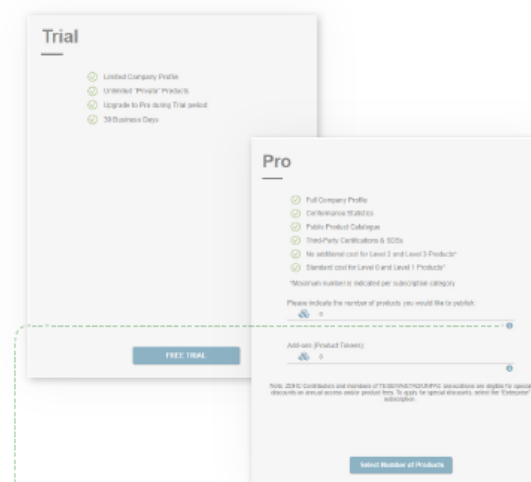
Trial

Limited Company Profile
Unlimited "Private" Products
Upgrade to Pro during Trial period
30 Business Days

FREE TRIAL

Pro

Full Company Profile
Conformance Statistics
Public Product Catalogue
Third-Party Certifications & SDSs
No additional cost for Level 2 and Level 3 Products*
Standard cost for Level 0 and Level 1 Products*

*Maximum number is indicated per subscription category

Please indicate the number of products you would like to publish:
0

Add-ons (Product Tokens):
0

Note: ZDHC Contributors and members of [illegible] associations are eligible for special discounts on annual access and/or product fees. To apply for special discounts, select the "Enterprise" subscription.

Select Number of Products